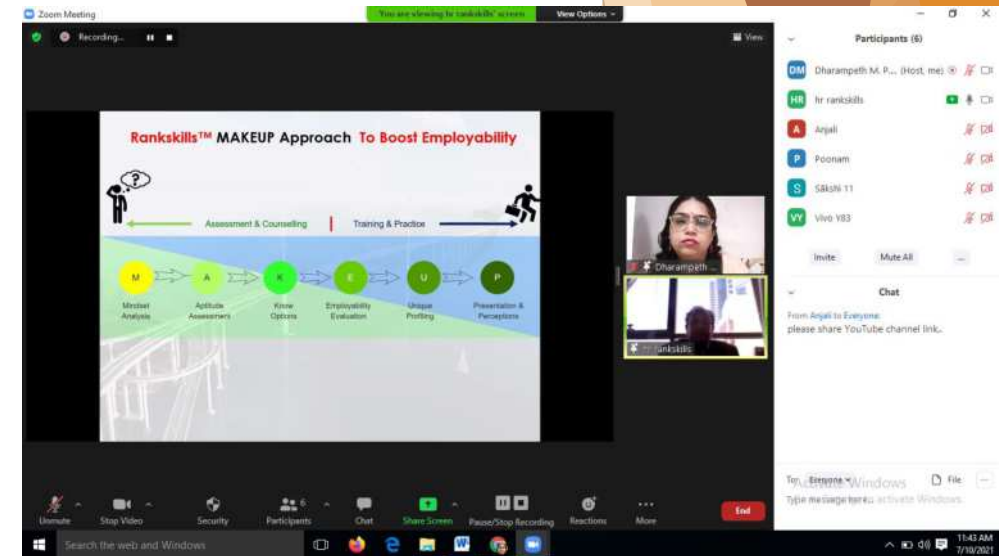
Zoom Meeting

You are viewing hr rankskills' screen

View Options

Recording...

View

Participants (6)

Dharampeth M. P... (Host, me)

hr rankskills

Anjali

Poonam

Sakshi 11

Vivo Y83

Invite

Mute All

...

Chat

From Anjali to Everyone:
please share YouTube channel link..

Rankskills™ MAKEUP Approach To Boost Employability

Assessment & Counselling

Training & Practice

M
Mindset Analysis

A
Aptitude Assessment

K
Know Options

E
Employability Evaluation

U
Unique Profiling

P
Presentation & Perceptions

Dharampeth ...

rankskills

To: Everyone

File

Type message here...

Activate Windows

Unmute

Stop Video

Security

Participants 6

Chat

Share Screen

Pause/Stop Recording

Reactions

More

End

Search the web and Windows

11:43 AM
7/10/2021